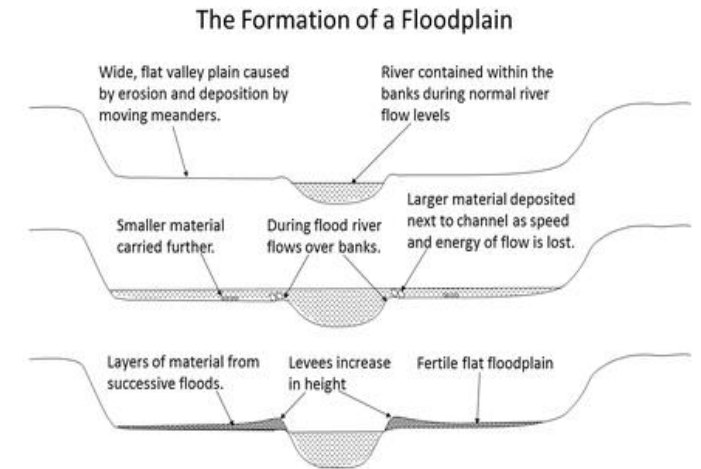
The Formation of a Floodplain

Wide, flat valley plain caused by erosion and deposition by moving meanders.

River contained within the banks during normal river flow levels

Smaller material carried further.

During flood river flows over banks.

Larger material deposited next to channel as speed and energy of flow is lost.

Layers of material from successive floods.

Levees increase in height

Fertile flat floodplain